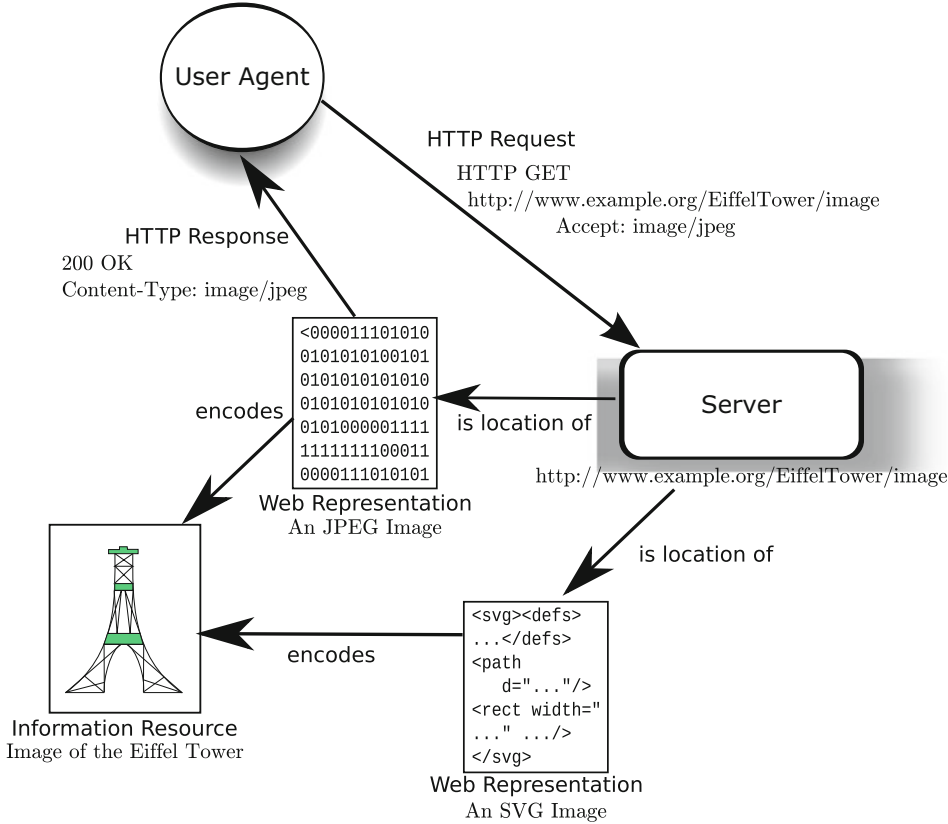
User Agent

HTTP Request
HTTP GET
http://www.example.org/EiffelTower/image
Accept: image/jpeg

HTTP Response
200 OK
Content-Type: image/jpeg

<000011101010
0101010100101
0101010101010
0101010101010
0101000001111
1111111100011
0000111010101

encodes

is location of

Server

http://www.example.org/EiffelTower/image

Web Representation
An JPEG Image

is location of

Information Resource
Image of the Eiffel Tower

encodes

<svg><defs>
...</defs>
<path
d="..."/>
<rect width="
..." .../>
</svg>

Web Representation
An SVG Image